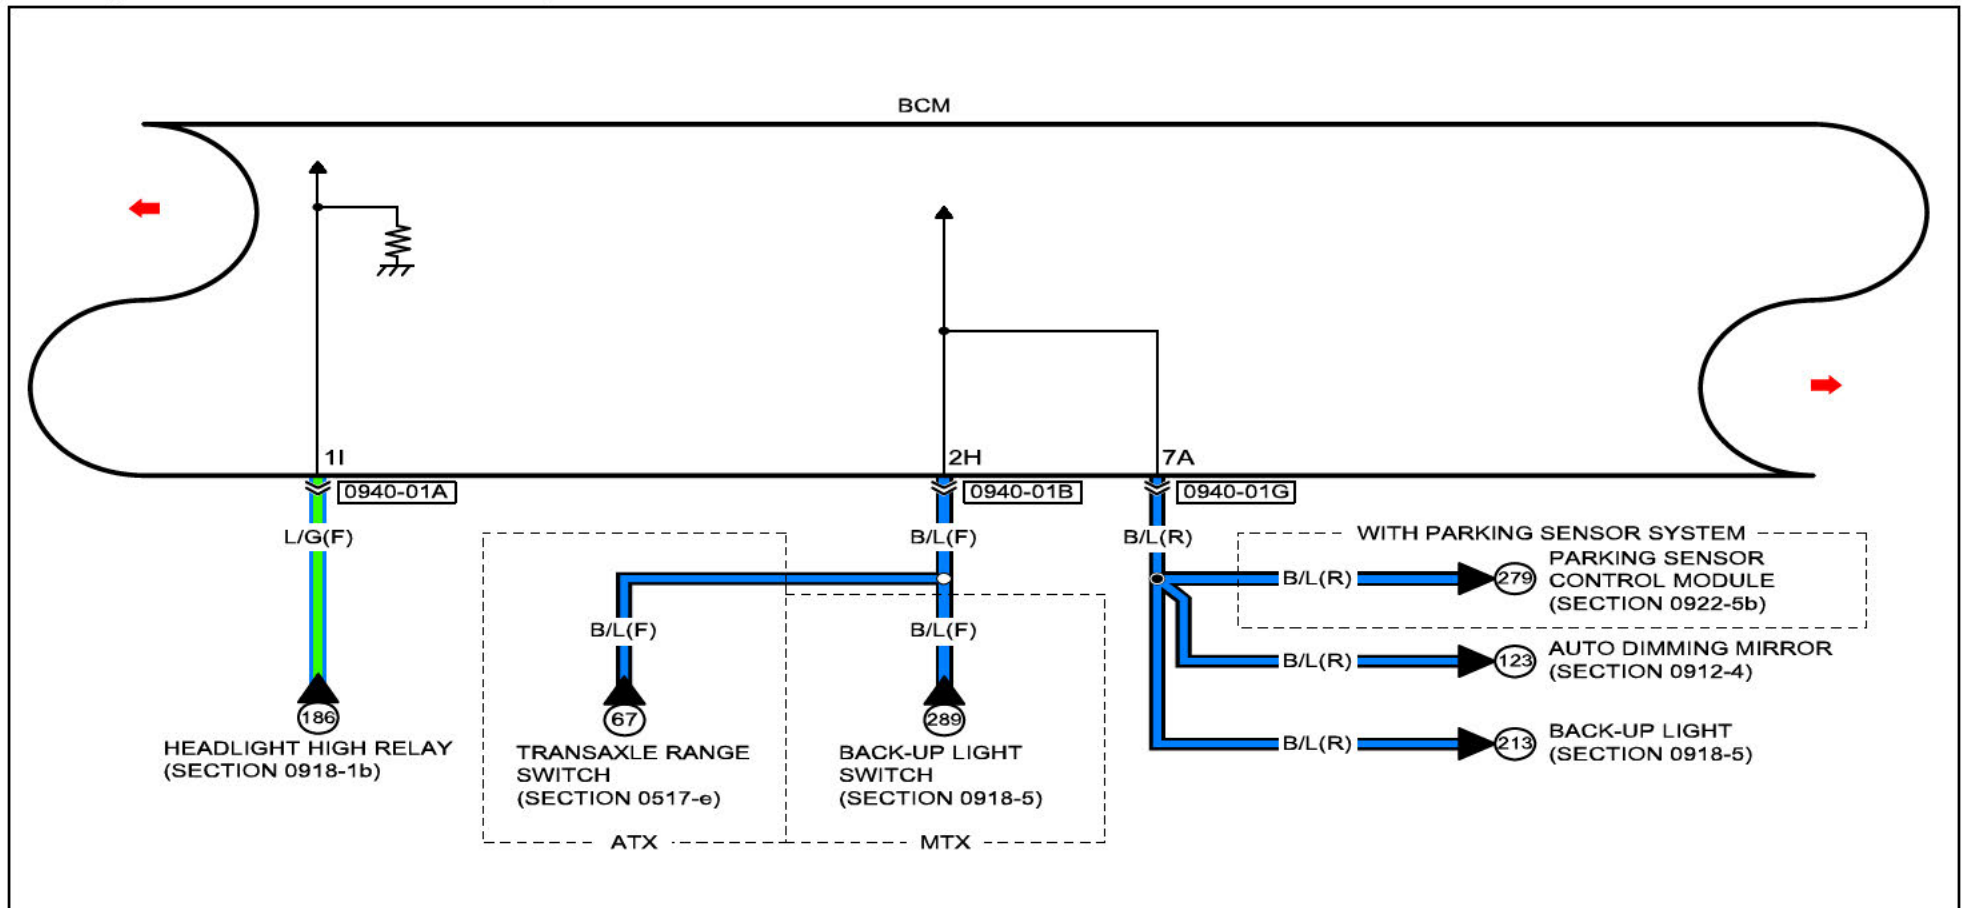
BCM

1I
0940-01A
L/G(F)
186
HEADLIGHT HIGH RELAY
(SECTION 0918-1b)

2H
0940-01B
B/L(F)
B/L(F)
67
TRANSAXLE RANGE SWITCH
(SECTION 0517-e)
ATX
B/L(F)
289
BACK-UP LIGHT SWITCH
(SECTION 0918-5)
MTX

7A
0940-01G
B/L(R)
WITH PARKING SENSOR SYSTEM
B/L(R)
279
PARKING SENSOR CONTROL MODULE
(SECTION 0922-5b)
B/L(R)
123
AUTO DIMMING MIRROR
(SECTION 0912-4)
B/L(R)
213
BACK-UP LIGHT
(SECTION 0918-5)